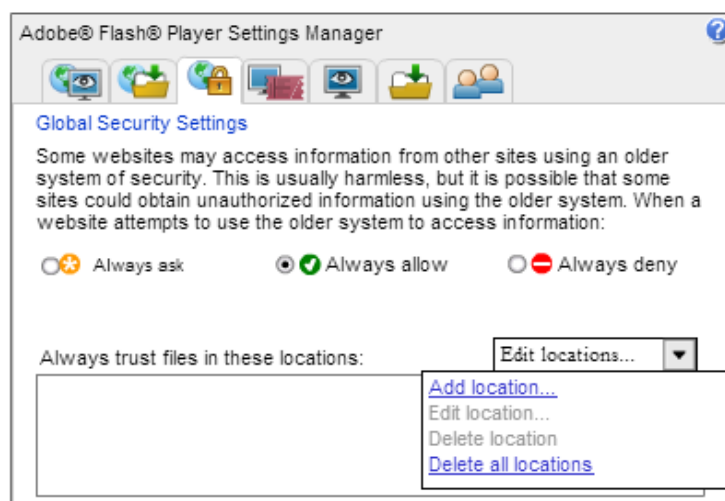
Adobe® Flash® Player Settings Manager

Global Security Settings

Some websites may access information from other sites using an older system of security. This is usually harmless, but it is possible that some sites could obtain unauthorized information using the older system. When a website attempts to use the older system to access information:

Always ask

Always allow

Always deny

Always trust files in these locations:

Edit locations...

Add location...

Edit location...

Delete location

Delete all locations